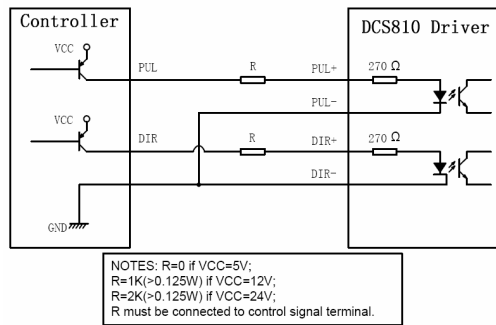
Controller

VCC

PUL

R

PUL+

270 Ω

PUL-

VCC

DIR

R

DIR+

270 Ω

DIR-

GND

DCS810 Driver

NOTES: R=0 if VCC=5V;
R=1K(>0.125W) if VCC=12V;
R=2K(>0.125W) if VCC=24V;
R must be connected to control signal terminal.